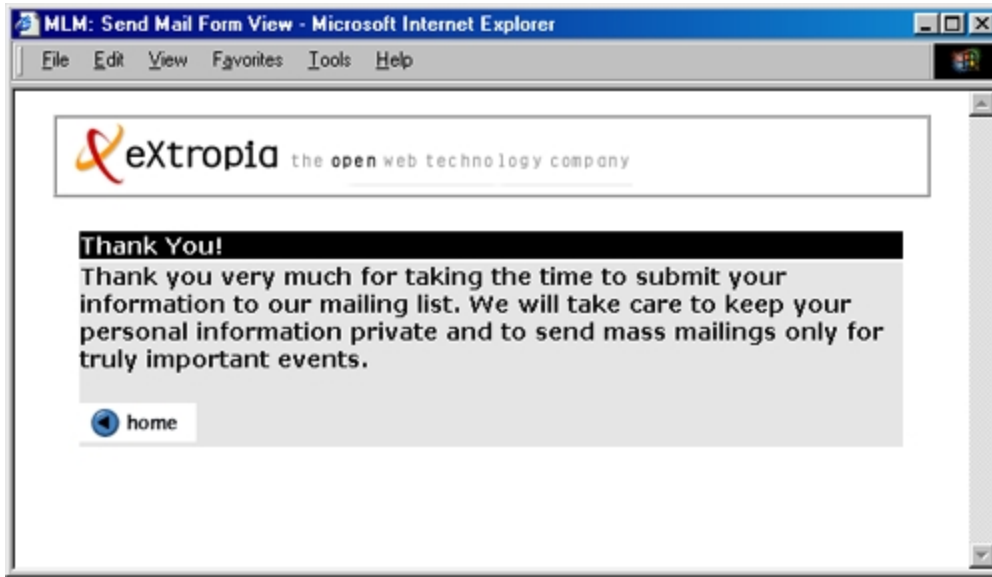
MLM: Send Mail Form View - Microsoft Internet Explorer

File Edit View Favorites Tools Help

eXtropia the open web technology company

Thank You!

Thank you very much for taking the time to submit your information to our mailing list. We will take care to keep your personal information private and to send mass mailings only for truly important events.

home